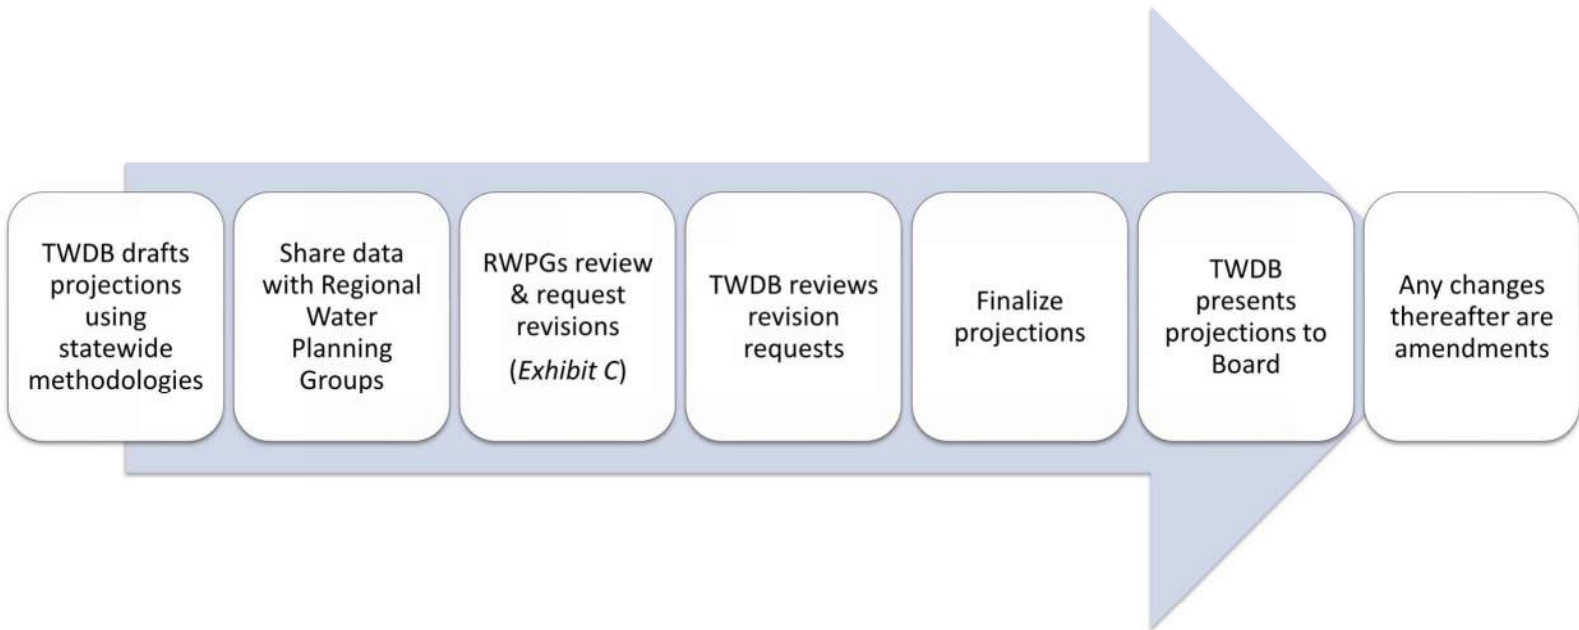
TWDB drafts projections using statewide methodologies

Share data with Regional Water Planning Groups

RWPGs review & request revisions (*Exhibit C*)

TWDB reviews revision requests

Finalize projections

TWDB presents projections to Board

Any changes thereafter are amendments